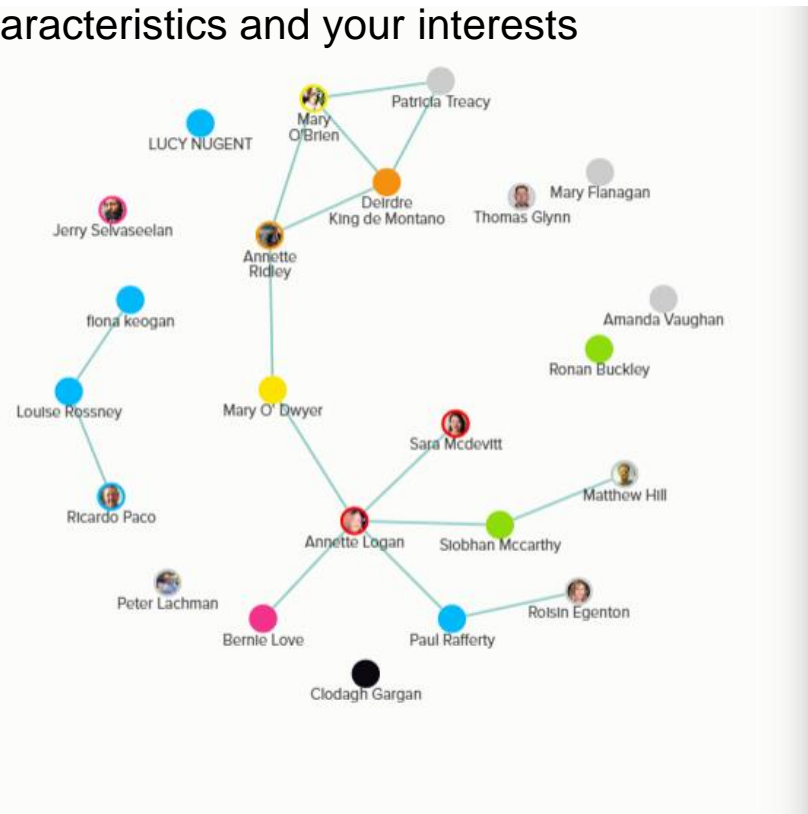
aracteristics and your interests

Mary O'Brien
Patricia Treacy
LUCY NUGENT
Deirdre King de Montano
Mary Flanagan
Thomas Glynn
Jerry Selvaseelan
Annette Ridley
fiona keogan
Amanda Vaughan
Ronan Buckley
Louise Rossney
Mary O' Dwyer
Sara Mcdevitt
Matthew Hill
Ricardo Paco
Annette Logan
Siobhan Mccarthy
Peter Lachman
Roisin Egenton
Bernie Love
Paul Rafferty
Clodagh Gargan